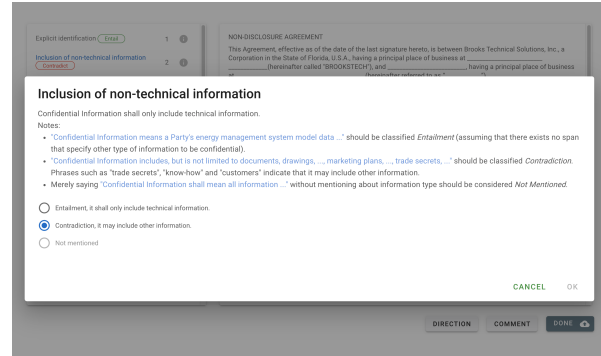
Explicit identification Entail 1

Inclusion of non-technical information Contradict 2

NON-DISCLOSURE AGREEMENT

This Agreement, effective as of the date of the last signature hereto, is between Brooks Technical Solutions, Inc., a Corporation in the State of Florida, U.S.A., having a principal place of business at ______________ (hereinafter called "BROOKSTECH"), and ______________, having a principal place of business at ______________ (hereinafter referred to as "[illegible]")

Inclusion of non-technical information

Confidential Information shall only include technical information.

Notes:

- "Confidential Information means a Party's energy management system model data ..." should be classified Entailment (assuming that there exists no span that specify other type of information to be confidential).
- "Confidential Information includes, but is not limited to documents, drawings, ..., marketing plans, ..., trade secrets, ..." should be classified Contradiction. Phrases such as "trade secrets", "know-how" and "customers" indicate that it may include other information.
- Merely saying "Confidential Information shall mean all information ..." without mentioning about information type should be considered Not Mentioned.

Entailment, it shall only include technical information.

Contradiction, it may include other information.

Not mentioned

CANCEL OK

DIRECTION COMMENT DONE